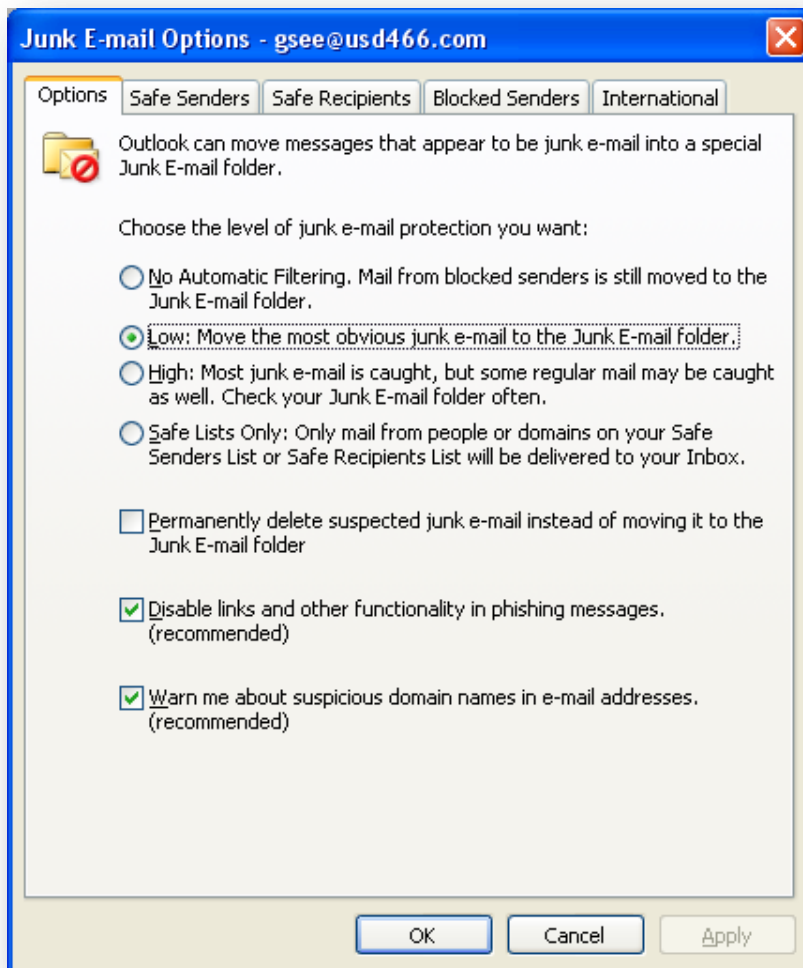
Junk E-mail Options - gsee@usd466.com

Options | Safe Senders | Safe Recipients | Blocked Senders | International

Outlook can move messages that appear to be junk e-mail into a special Junk E-mail folder.

Choose the level of junk e-mail protection you want:

No Automatic Filtering. Mail from blocked senders is still moved to the Junk E-mail folder.

Low: Move the most obvious junk e-mail to the Junk E-mail folder.

High: Most junk e-mail is caught, but some regular mail may be caught as well. Check your Junk E-mail folder often.

Safe Lists Only: Only mail from people or domains on your Safe Senders List or Safe Recipients List will be delivered to your Inbox.

Permanently delete suspected junk e-mail instead of moving it to the Junk E-mail folder

Disable links and other functionality in phishing messages. (recommended)

Warn me about suspicious domain names in e-mail addresses. (recommended)

OK | Cancel | Apply